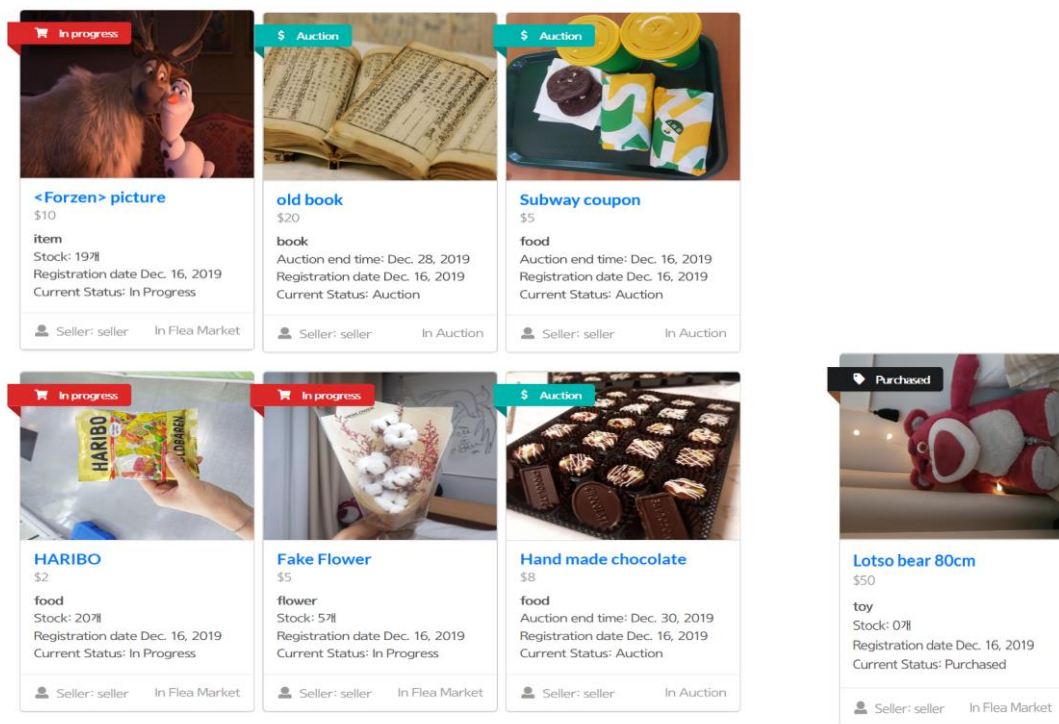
In progress

<Forzen> picture
$10
item
Stock: 19개
Registration date Dec. 16, 2019
Current Status: In Progress
Seller: seller
In Flea Market

$ Auction

old book
$20
book
Auction end time: Dec. 28, 2019
Registration date Dec. 16, 2019
Current Status: Auction
Seller: seller
In Auction

$ Auction

Subway coupon
$5
food
Auction end time: Dec. 16, 2019
Registration date Dec. 16, 2019
Current Status: Auction
Seller: seller
In Auction

In progress

HARIBO
$2
food
Stock: 20개
Registration date Dec. 16, 2019
Current Status: In Progress
Seller: seller
In Flea Market

In progress

Fake Flower
$5
flower
Stock: 5개
Registration date Dec. 16, 2019
Current Status: In Progress
Seller: seller
In Flea Market

$ Auction

Hand made chocolate
$8
food
Auction end time: Dec. 30, 2019
Registration date Dec. 16, 2019
Current Status: Auction
Seller: seller
In Auction

Purchased

Lotso bear 80cm
$50
toy
Stock: 0개
Registration date Dec. 16, 2019
Current Status: Purchased
Seller: seller
In Flea Market